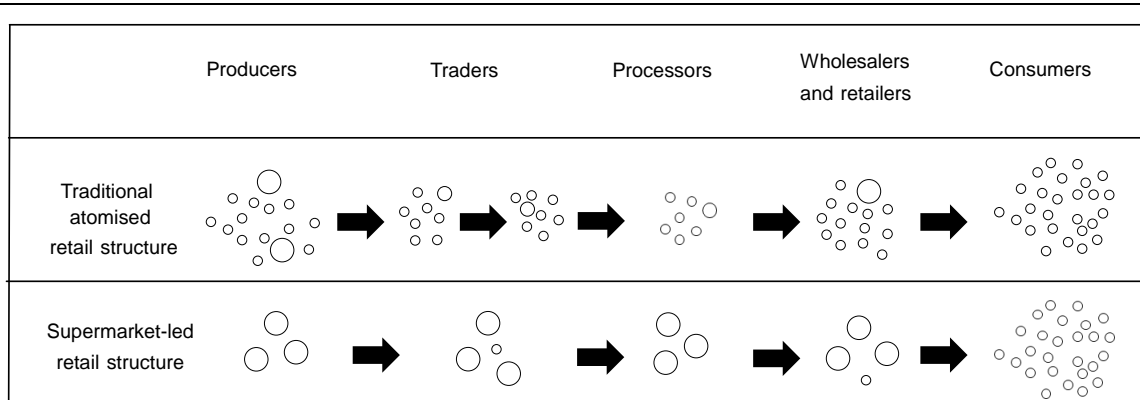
| | Producers | Traders | Processors | Wholesalers and retailers | Consumers |
|---|---|---|---|---|---|
| Traditional atomised retail structure | | | | | |
| Supermarket-led retail structure | | | | | |